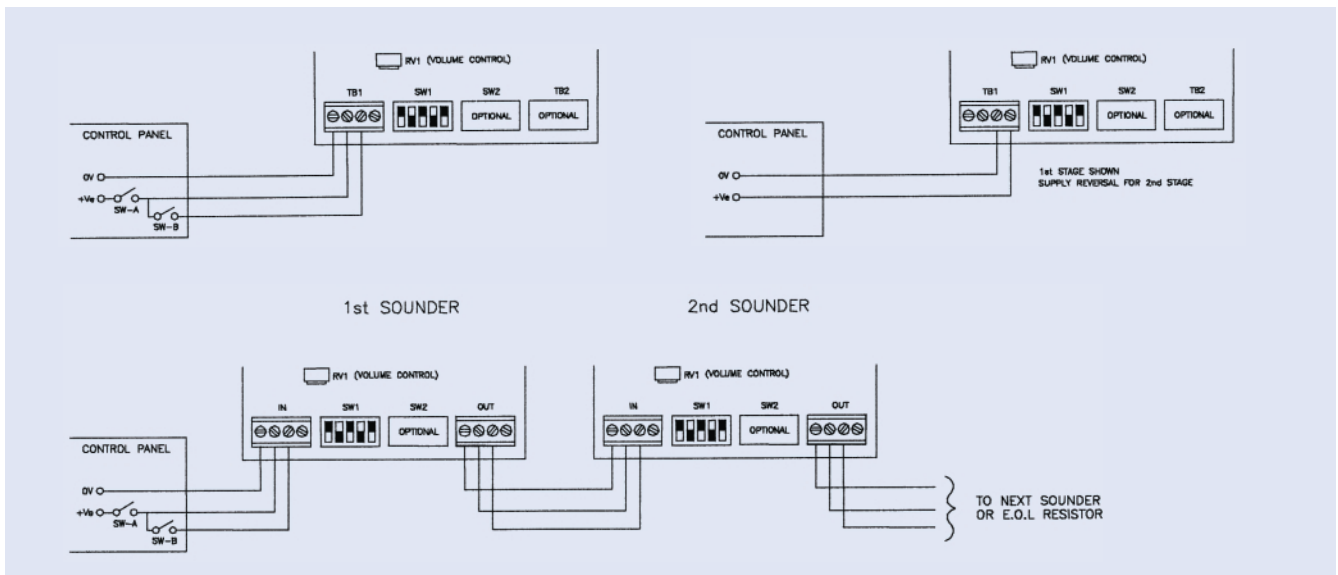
RV1 (VOLUME CONTROL)

TB1

SW1

SW2

TB2

OPTIONAL

OPTIONAL

CONTROL PANEL

0V

+Ve

SW-A

SW-B

RV1 (VOLUME CONTROL)

TB1

SW1

SW2

TB2

OPTIONAL

OPTIONAL

CONTROL PANEL

0V

+Ve

1st STAGE SHOWN
SUPPLY REVERSAL FOR 2nd STAGE

1st SOUNDER

2nd SOUNDER

RV1 (VOLUME CONTROL)

IN

SW1

SW2

OUT

OPTIONAL

CONTROL PANEL

0V

+Ve

SW-A

SW-B

RV1 (VOLUME CONTROL)

IN

SW1

SW2

OUT

OPTIONAL

TO NEXT SOUNDER
OR E.O.L RESISTOR